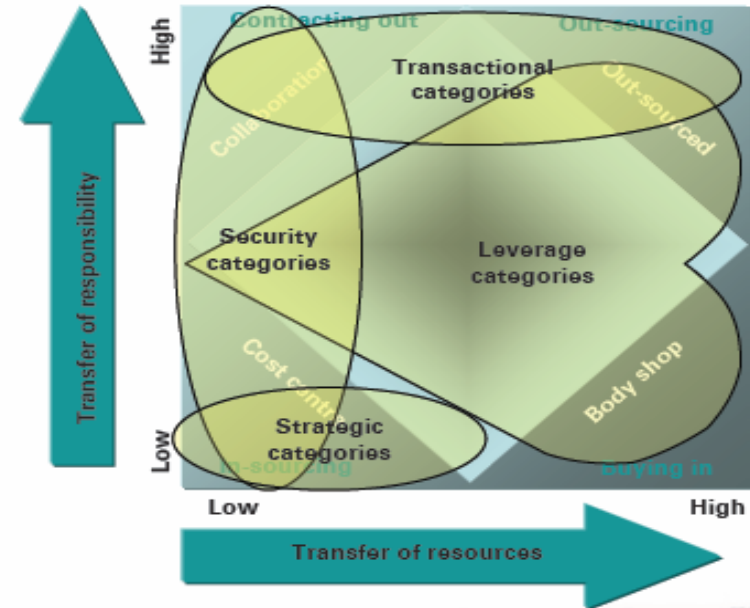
High

Contracting out

Out-sourcing

Transactional categories

Collaboration

Out-sourced

Transfer of responsibility

Security categories

Leverage categories

Cost control

Body shop

Strategic categories

Low

In-sourcing

Buying in

Low

High

Transfer of resources